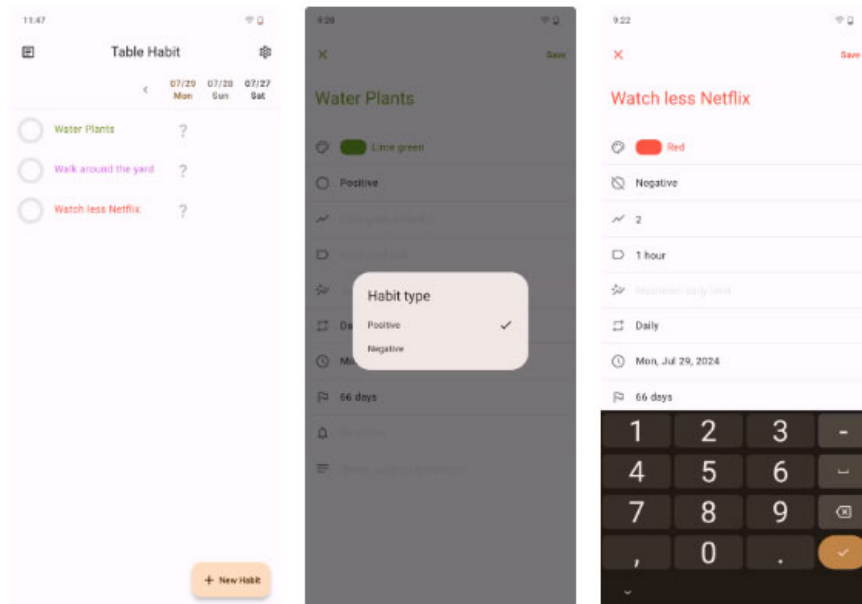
11:47

Table Habit

<

07/29 Mon

07/28 Sun

07/27 Sat

Water Plants ?

Walk around the yard ?

Watch less Netflix ?

+ New Habit

9:20

×

Save

Water Plants

Lime green

Positive

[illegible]

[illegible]

Da

Mo

66 days

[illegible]

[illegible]

Habit type

Positive ✓

Negative

9:22

×

Save

Watch less Netflix

Red

Negative

2

1 hour

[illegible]

Daily

Mon, Jul 29, 2024

66 days

1 2 3 -

4 5 6

7 8 9

, 0 .